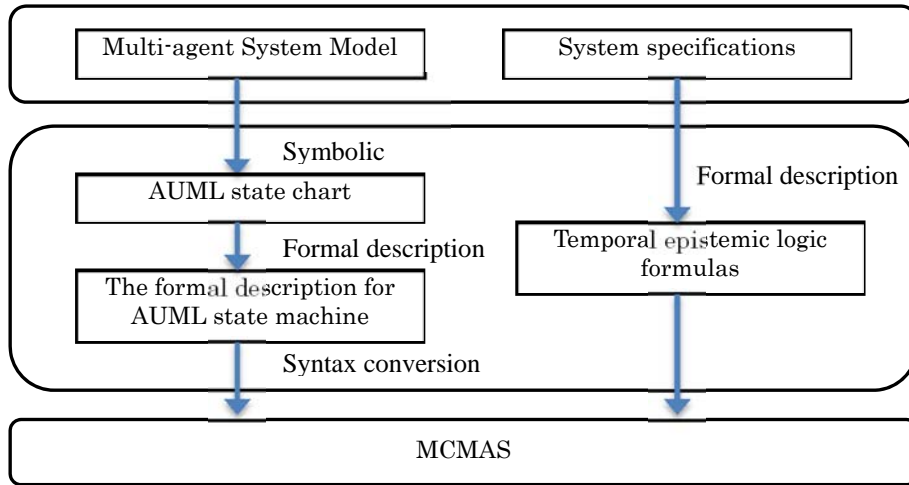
Multi-agent System Model

System specifications

Symbolic

AUML state chart

Formal description

Formal description

Temporal epistemic logic formulas

The formal description for AUML state machine

Syntax conversion

MCMAS